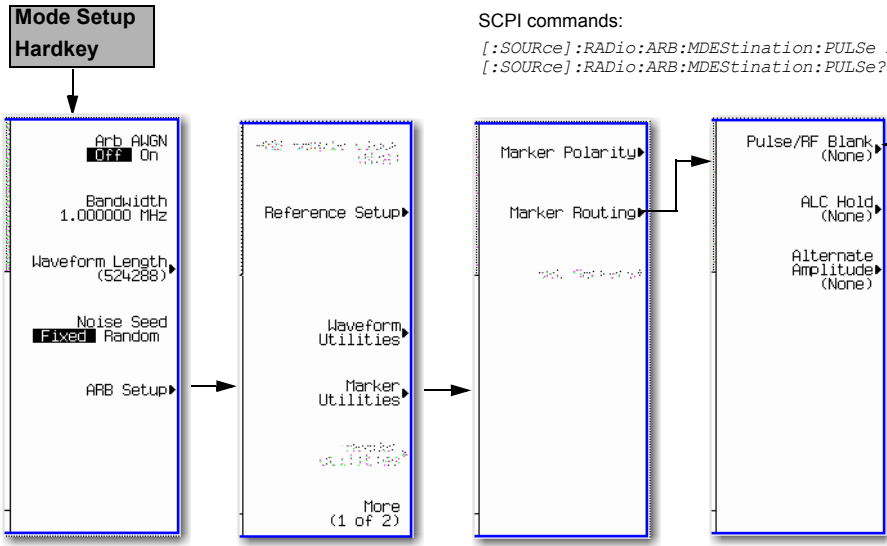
Mode Setup Hardkey

SCPI commands:

[:SOURce]:RADio:ARB:MDEStination:PULSe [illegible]
[:SOURce]:RADio:ARB:MDEStination:PULSe?

Arb AWGN
Off On

Bandwidth
1.000000 MHz

Waveform Length
(524288)

Noise Seed
Fixed Random

ARB Setup

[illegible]

Reference Setup

Waveform Utilities

Marker Utilities

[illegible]

More
(1 of 2)

Marker Polarity

Marker Routing

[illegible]

Pulse/RF Blank
(None)

ALC Hold
(None)

Alternate Amplitude
(None)